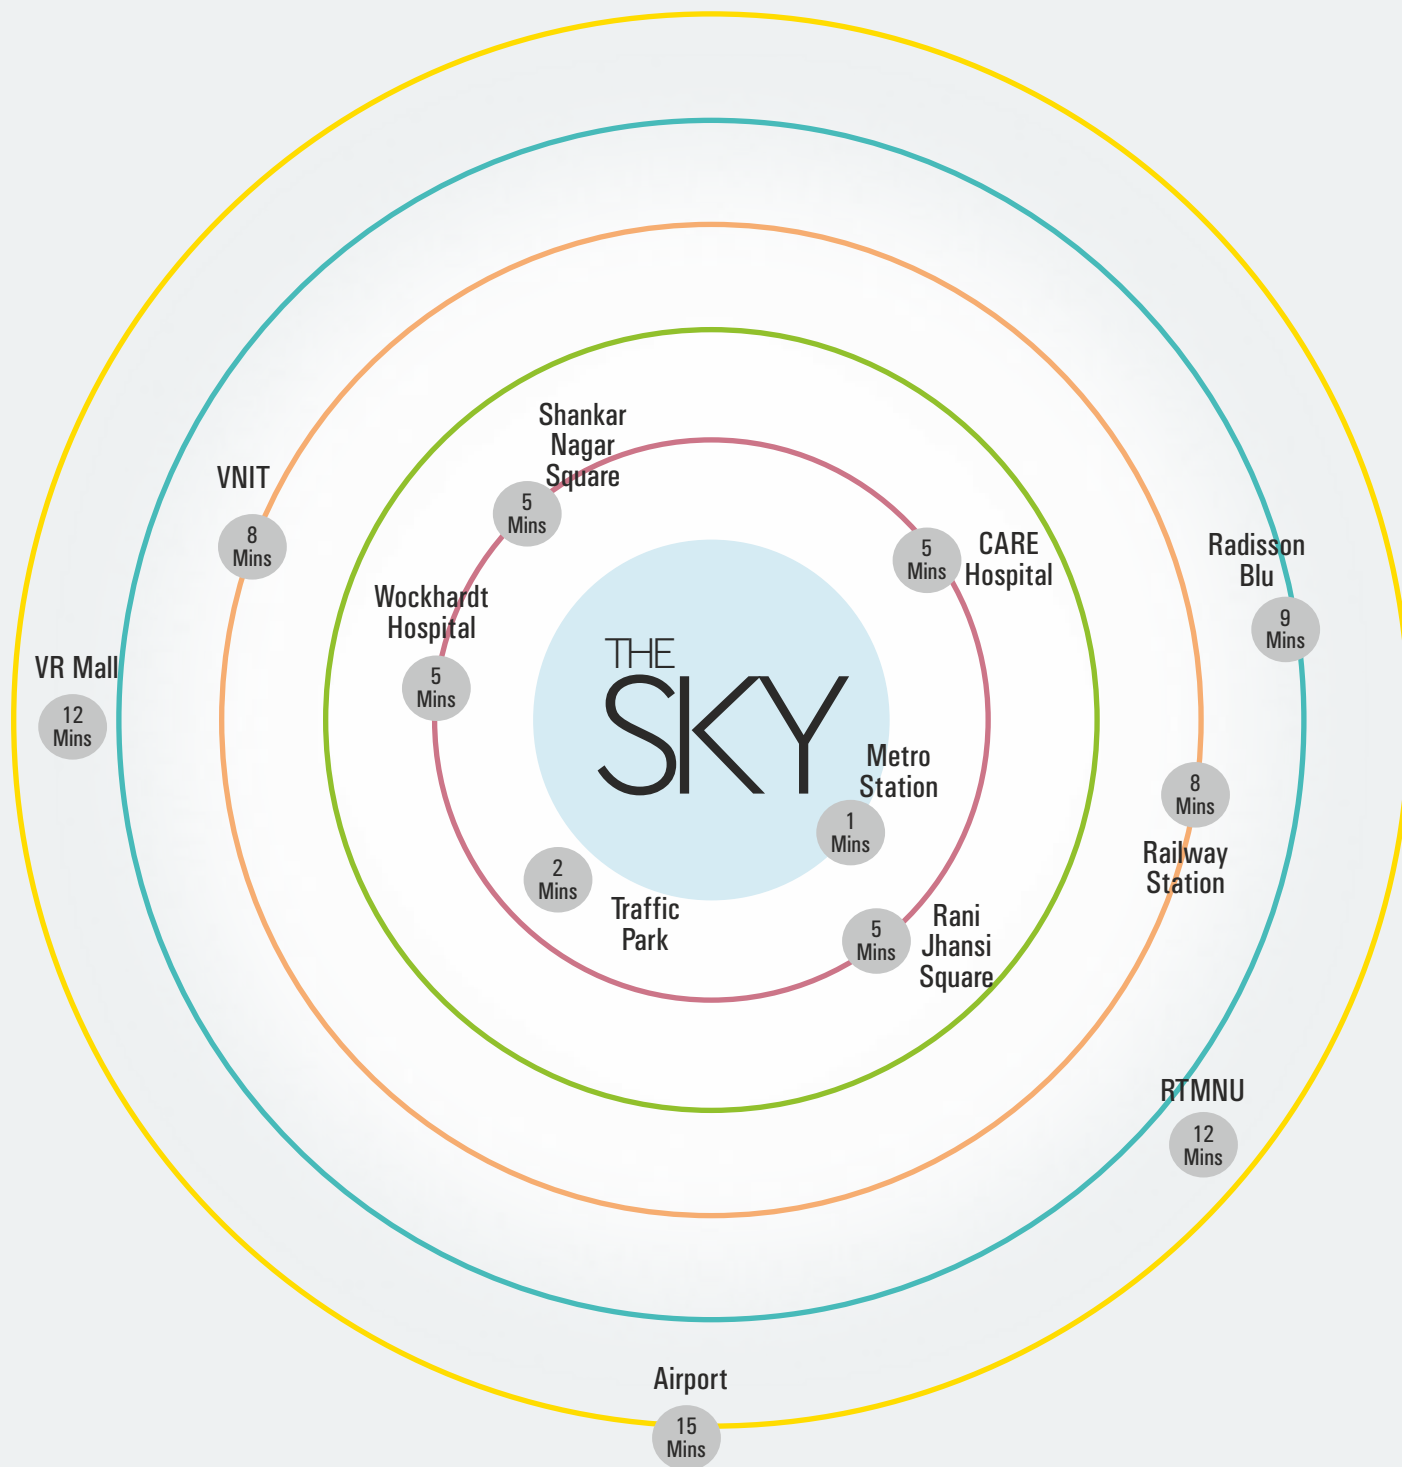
THE SKY

Shankar Nagar Square
5 Mins

CARE Hospital
5 Mins

VNIT
8 Mins

Radisson Blu
9 Mins

Wockhardt Hospital
5 Mins

VR Mall
12 Mins

Metro Station
1 Mins

8 Mins
Railway Station

2 Mins
Traffic Park

5 Mins
Rani Jhansi Square

RTMNU
12 Mins

Airport
15 Mins